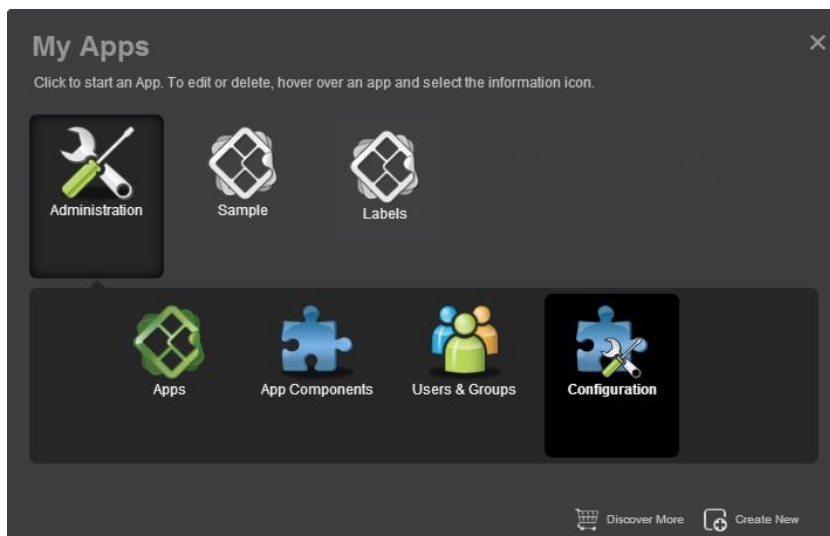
My Apps

×

Click to start an App. To edit or delete, hover over an app and select the information icon.

Administration

Sample

Labels

Apps

App Components

Users & Groups

Configuration

Discover More

Create New